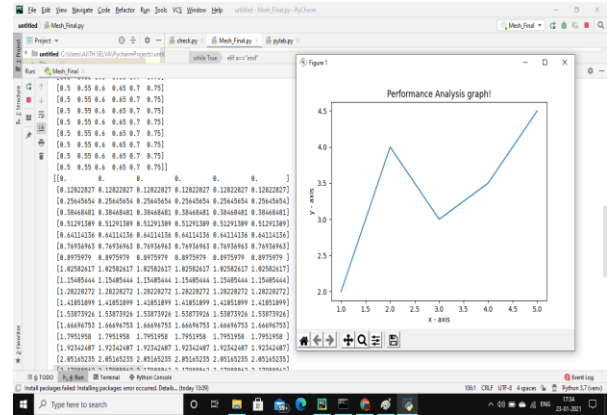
File Edit View Navigate Code Refactor Run Tools VCS Window Help untitled - Mesh_Final.py - PyCharm

untitled Mesh_Final.py

Mesh_Final

Project

untitled C:\Users\AJITH SELVA\PycharmProjects\untit

check.py Mesh_Final.py pylab.py

while True elif a=="end"

Run: Mesh_Final

[0.5 0.55 0.6 0.65 0.7 0.75]
[0.5 0.55 0.6 0.65 0.7 0.75]
[0.5 0.55 0.6 0.65 0.7 0.75]
[0.5 0.55 0.6 0.65 0.7 0.75]
[0.5 0.55 0.6 0.65 0.7 0.75]
[0.5 0.55 0.6 0.65 0.7 0.75]
[0.5 0.55 0.6 0.65 0.7 0.75]
[0.5 0.55 0.6 0.65 0.7 0.75]]
[[0. 0. 0. 0. 0. 0. ]
[0.12822827 0.12822827 0.12822827 0.12822827 0.12822827 0.12822827]
[0.25645654 0.25645654 0.25645654 0.25645654 0.25645654 0.25645654]
[0.38468481 0.38468481 0.38468481 0.38468481 0.38468481 0.38468481]
[0.51291309 0.51291309 0.51291309 0.51291309 0.51291309 0.51291309]
[0.64114136 0.64114136 0.64114136 0.64114136 0.64114136 0.64114136]
[0.76936963 0.76936963 0.76936963 0.76936963 0.76936963 0.76936963]
[0.8975979 0.8975979 0.8975979 0.8975979 0.8975979 0.8975979 ]
[1.02582617 1.02582617 1.02582617 1.02582617 1.02582617 1.02582617]
[1.15405444 1.15405444 1.15405444 1.15405444 1.15405444 1.15405444]
[1.28228272 1.28228272 1.28228272 1.28228272 1.28228272 1.28228272]
[1.41051099 1.41051099 1.41051099 1.41051099 1.41051099 1.41051099]
[1.53873926 1.53873926 1.53873926 1.53873926 1.53873926 1.53873926]
[1.66696753 1.66696753 1.66696753 1.66696753 1.66696753 1.66696753]
[1.7951958 1.7951958 1.7951958 1.7951958 1.7951958 1.7951958 ]
[1.92342407 1.92342407 1.92342407 1.92342407 1.92342407 1.92342407]
[2.05165235 2.05165235 2.05165235 2.05165235 2.05165235 2.05165235]
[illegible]

Figure 1

Performance Analysis graph!

y - axis

4.5
4.0
3.5
3.0
2.5
2.0

1.0 1.5 2.0 2.5 3.0 3.5 4.0 4.5 5.0

x - axis

6: TODO 4: Run Terminal Python Console Event Log

Install packages failed: Installing packages: error occurred. Details... (today 13:09)

1061 CRLF UTF-8 4 spaces Python 3.7 (venv)

Type here to search

17:34 23-01-2021 ENG